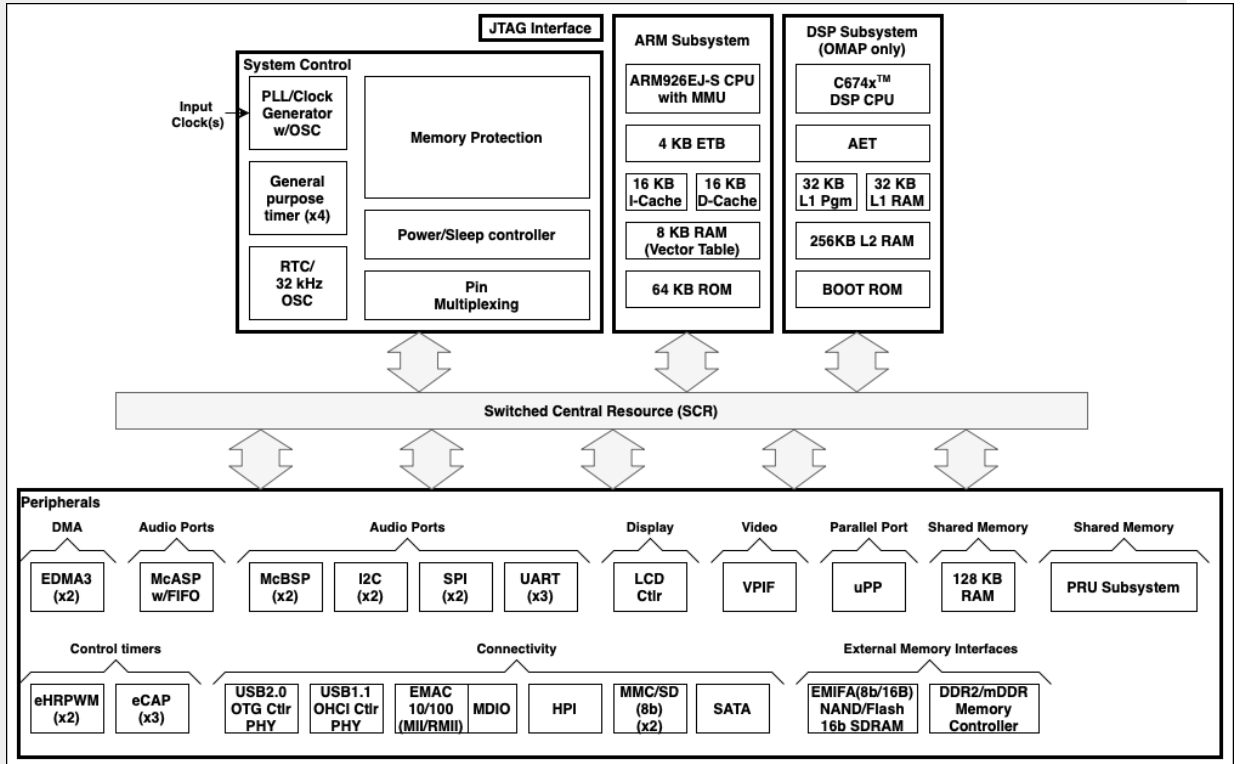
JTAG Interface

System Control

Input Clock(s)

PLL/Clock Generator w/OSC

Memory Protection

General purpose timer (x4)

Power/Sleep controller

RTC/ 32 kHz OSC

Pin Multiplexing

ARM Subsystem

ARM926EJ-S CPU with MMU

4 KB ETB

16 KB I-Cache

16 KB D-Cache

8 KB RAM (Vector Table)

64 KB ROM

DSP Subsystem (OMAP only)

C674x$^{TM}$ DSP CPU

AET

32 KB L1 Pgm

32 KB L1 RAM

256KB L2 RAM

BOOT ROM

Switched Central Resource (SCR)

Peripherals

DMA

EDMA3 (x2)

Audio Ports

McASP w/FIFO

Audio Ports

McBSP (x2)

I2C (x2)

SPI (x2)

UART (x3)

Display

LCD Ctlr

Video

VPIF

Parallel Port

uPP

Shared Memory

128 KB RAM

Shared Memory

PRU Subsystem

Control timers

eHRPWM (x2)

eCAP (x3)

Connectivity

USB2.0 OTG Ctlr PHY

USB1.1 OHCI Ctlr PHY

EMAC 10/100 (MII/RMII)

MDIO

HPI

MMC/SD (8b) (x2)

SATA

External Memory Interfaces

EMIFA(8b/16B) NAND/Flash 16b SDRAM

DDR2/mDDR Memory Controller